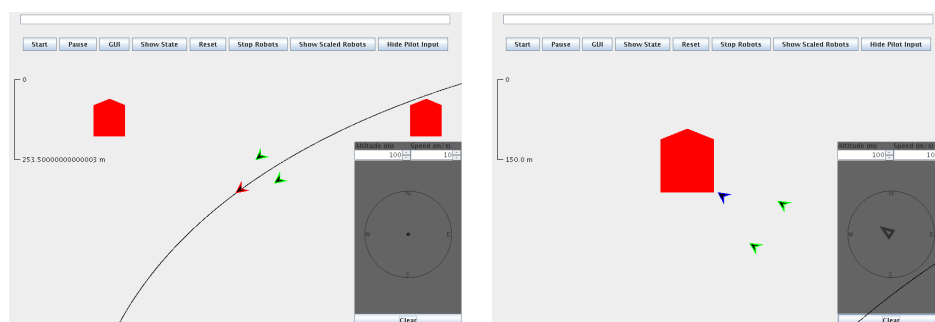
Start Pause GUI Show State Reset Stop Robots Show Scaled Robots Hide Pilot Input

0

253.50000000000003 m

Altitude (m) Speed (m/s)

100 10

N

W E

S

Clear

Start Pause GUI Show State Reset Stop Robots Show Scaled Robots Hide Pilot Input

0

150.0 m

Altitude (m) Speed (m/s)

100 10

N

W E

S

Clear